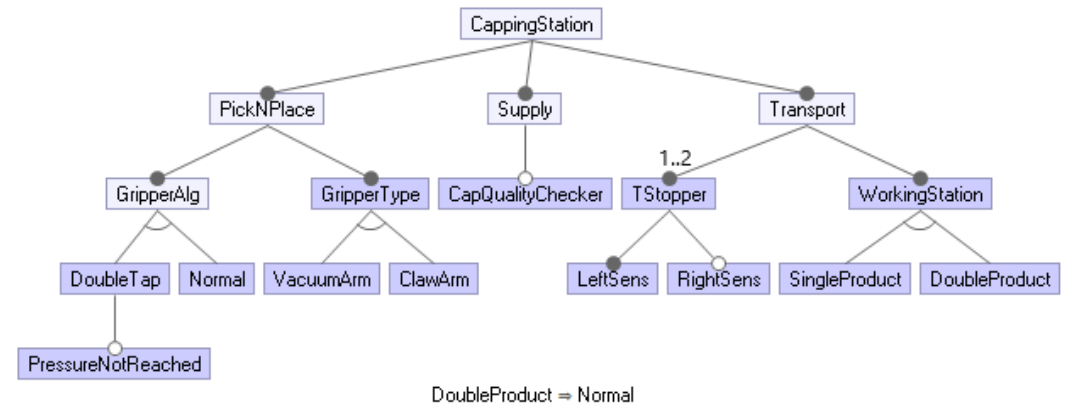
CappingStation

PickNPlace

Supply

Transport

1..2

GripperAlg

GripperType

CapQualityChecker

TStopper

WorkingStation

DoubleTap

Normal

VacuumArm

ClawArm

LeftSens

RightSens

SingleProduct

DoubleProduct

PressureNotReached

DoubleProduct $\Rightarrow$ Normal